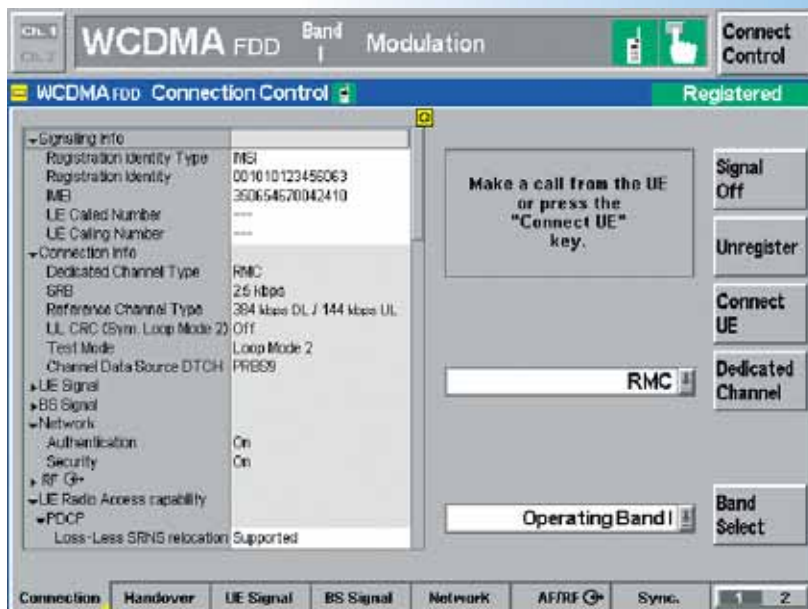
CH. 1
CH. 2
WCDMA FDD Band I Modulation
Connect Control

WCDMA FDD Connection Control
Registered

| | |
|---|---|
| Signaling Info | |
| Registration Identity Type | IMSI |
| Registration Identity | 001010123456063 |
| IMEI | 350654570042410 |
| UE Called Number | ---- |
| UE Calling Number | ---- |
| Connection Info | |
| Dedicated Channel Type | RMC |
| SRB | 2.5 Kbps |
| Reference Channel Type | 384 kbps DL / 144 kbps UL |
| UL CRC (Sym. Loop Mode 2) | Off |
| Test Mode | Loop Mode 2 |
| Channel Data Source DTCH | PRBS9 |
| UE Signal | |
| BS Signal | |
| Network | |
| Authentication | On |
| Security | On |
| RF | |
| UE Radio Access capability | |
| PDCP | |
| Loss-Less SRNS relocation | Supported |

Make a call from the UE or press the "Connect UE" key.

Signal Off
Unregister
Connect UE
RMC
Dedicated Channel
Operating Band I
Band Select

Connection | Handover | UE Signal | BS Signal | Network | AF/RF | Sync. | 1 | 2